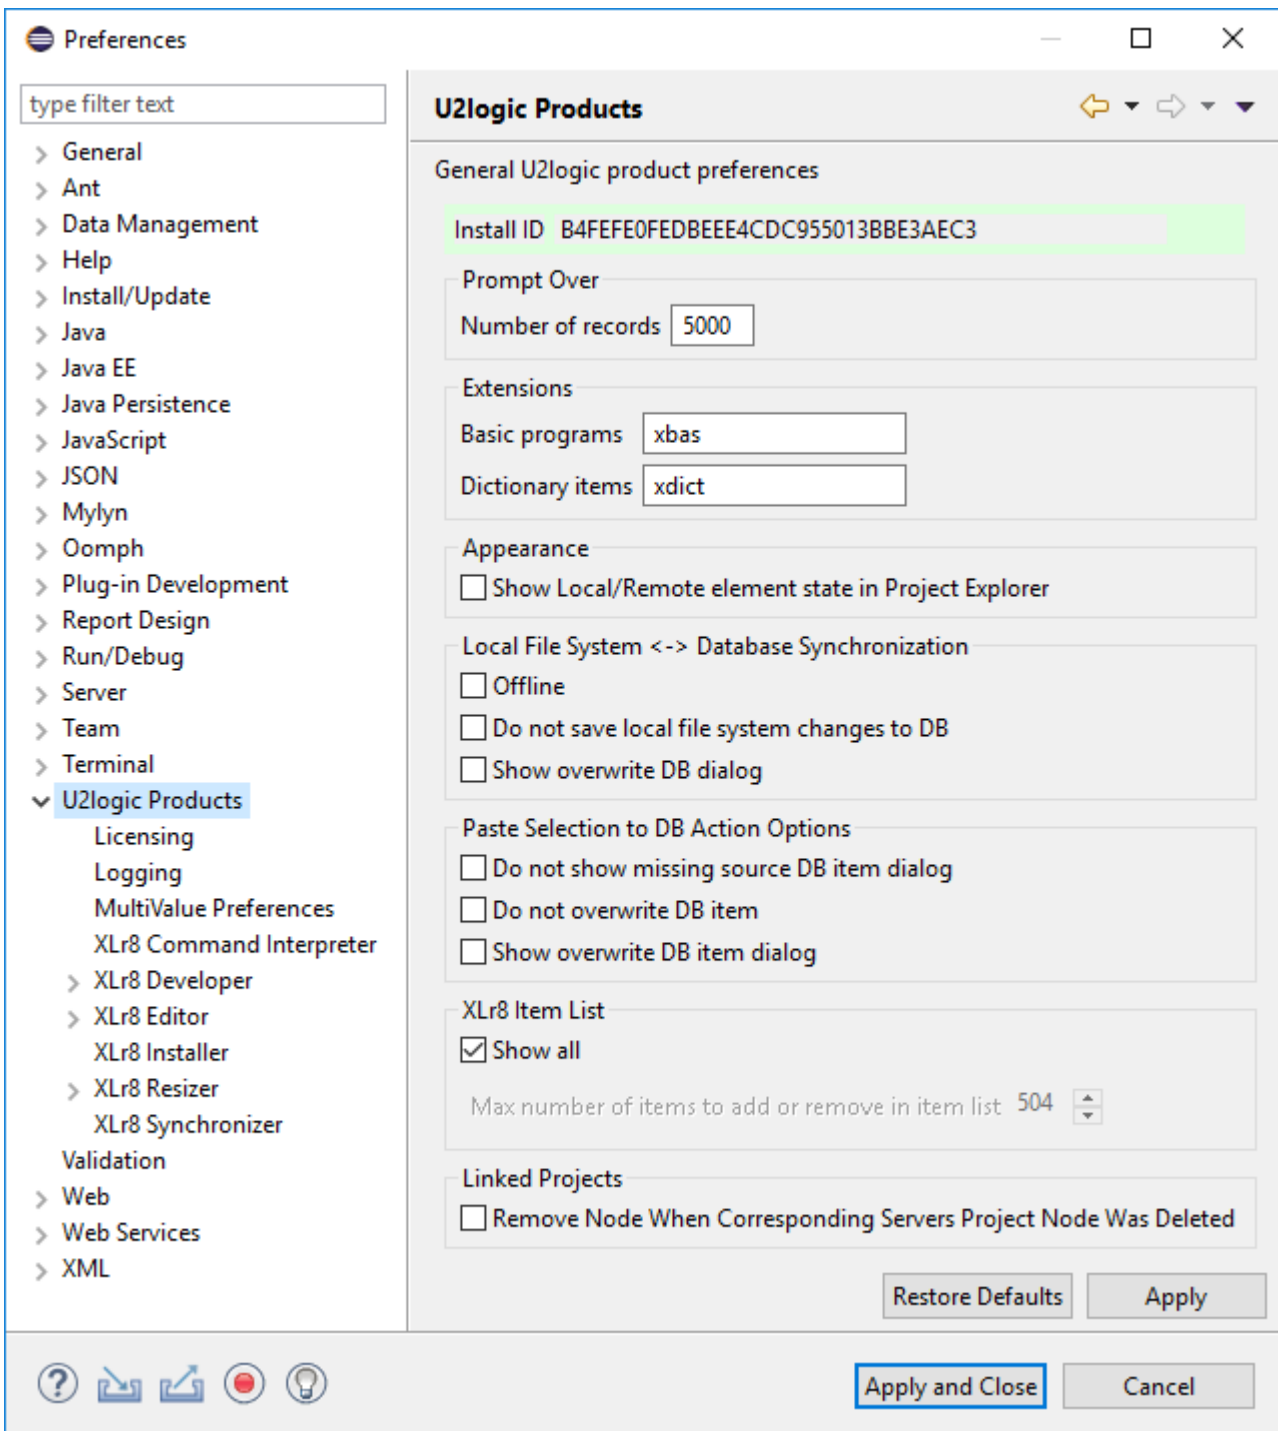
Preferences

type filter text

General
Ant
Data Management
Help
Install/Update
Java
Java EE
Java Persistence
JavaScript
JSON
Mylyn
Oomph
Plug-in Development
Report Design
Run/Debug
Server
Team
Terminal
U2logic Products
Licensing
Logging
MultiValue Preferences
XLr8 Command Interpreter
XLr8 Developer
XLr8 Editor
XLr8 Installer
XLr8 Resizer
XLr8 Synchronizer
Validation
Web
Web Services
XML

U2logic Products

General U2logic product preferences

Install ID B4FEFE0FEDBEEE4CDC955013BBE3AEC3

Prompt Over
Number of records 5000

Extensions
Basic programs xbas
Dictionary items xdict

Appearance
Show Local/Remote element state in Project Explorer

Local File System <-> Database Synchronization
Offline
Do not save local file system changes to DB
Show overwrite DB dialog

Paste Selection to DB Action Options
Do not show missing source DB item dialog
Do not overwrite DB item
Show overwrite DB item dialog

XLr8 Item List
Show all
Max number of items to add or remove in item list 504

Linked Projects
Remove Node When Corresponding Servers Project Node Was Deleted

Restore Defaults
Apply

Apply and Close
Cancel